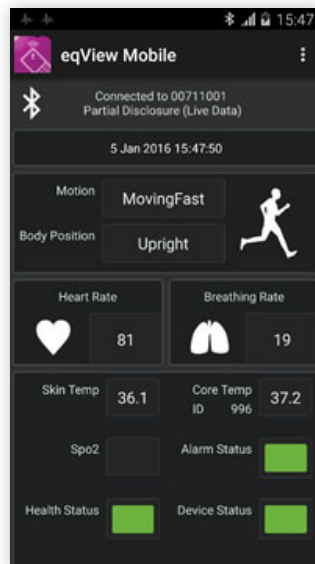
15:47

eqView Mobile

Connected to 00711001
Partial Disclosure (Live Data)

5 Jan 2016 15:47:50

Motion MovingFast

Body Position Upright

Heart Rate

81

Breathing Rate

19

Skin Temp 36.1

Core Temp
ID 996
37.2

Spo2

Alarm Status

Health Status

Device Status